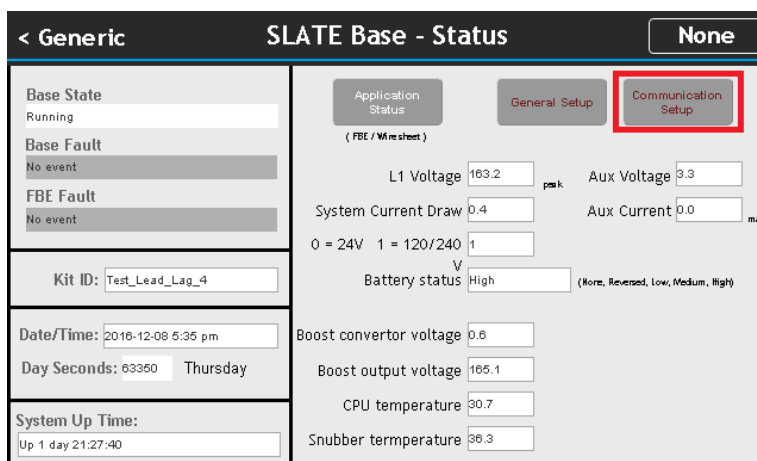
< Generic

SLATE Base - Status

None

Base State
Running
Base Fault
No event
FBE Fault
No event

Kit ID: Test_Lead_Lag_4

Date/Time: 2016-12-08 5:35 pm
Day Seconds: 63350 Thursday

System Up Time:
Up 1 day 21:27:40

Application Status
( FBE / Wiresheet )

General Setup

Communication Setup

L1 Voltage 163.2 peak
Aux Voltage 3.3
System Current Draw 0.4
Aux Current 0.0 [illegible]
0 = 24V 1 = 120/240 1
V
Battery status High (None, Reversed, Low, Medium, High)
Boost convertor voltage 0.6
Boost output voltage 165.1
CPU temperature 30.7
Snubber termperature 36.3